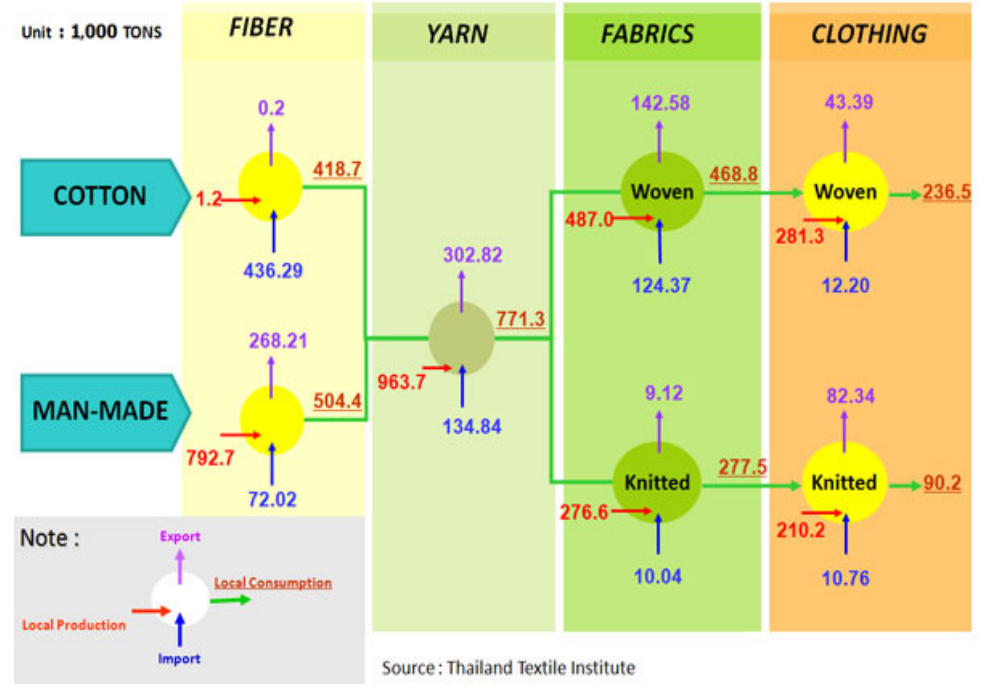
Unit : 1,000 TONS

FIBER

YARN

FABRICS

CLOTHING

COTTON

0.2

418.7

1.2

436.29

MAN-MADE

268.21

504.4

792.7

72.02

302.82

771.3

963.7

134.84

142.58

Woven

468.8

487.0

124.37

9.12

Knitted

277.5

276.6

10.04

43.39

Woven

236.5

281.3

12.20

82.34

Knitted

90.2

210.2

10.76

Note :

Export

Local Consumption

Local Production

Import

Source : Thailand Textile Institute